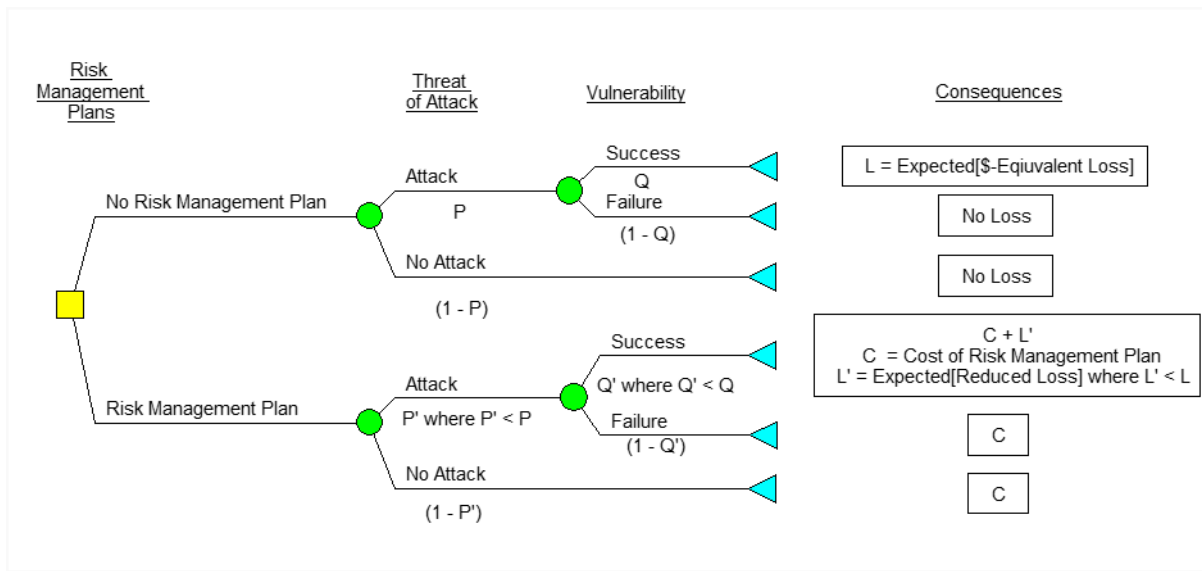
Risk Management Plans

Threat of Attack

Vulnerability

Consequences

No Risk Management Plan

Attack

P

Success

Q

Failure

(1 - Q)

L = Expected[$-Eqiuvalent Loss]

No Loss

No Attack

(1 - P)

No Loss

Risk Management Plan

Attack

P' where P' < P

Success

Q' where Q' < Q

Failure

(1 - Q')

C + L'
C = Cost of Risk Management Plan
L' = Expected[Reduced Loss] where L' < L

C

No Attack

(1 - P')

C